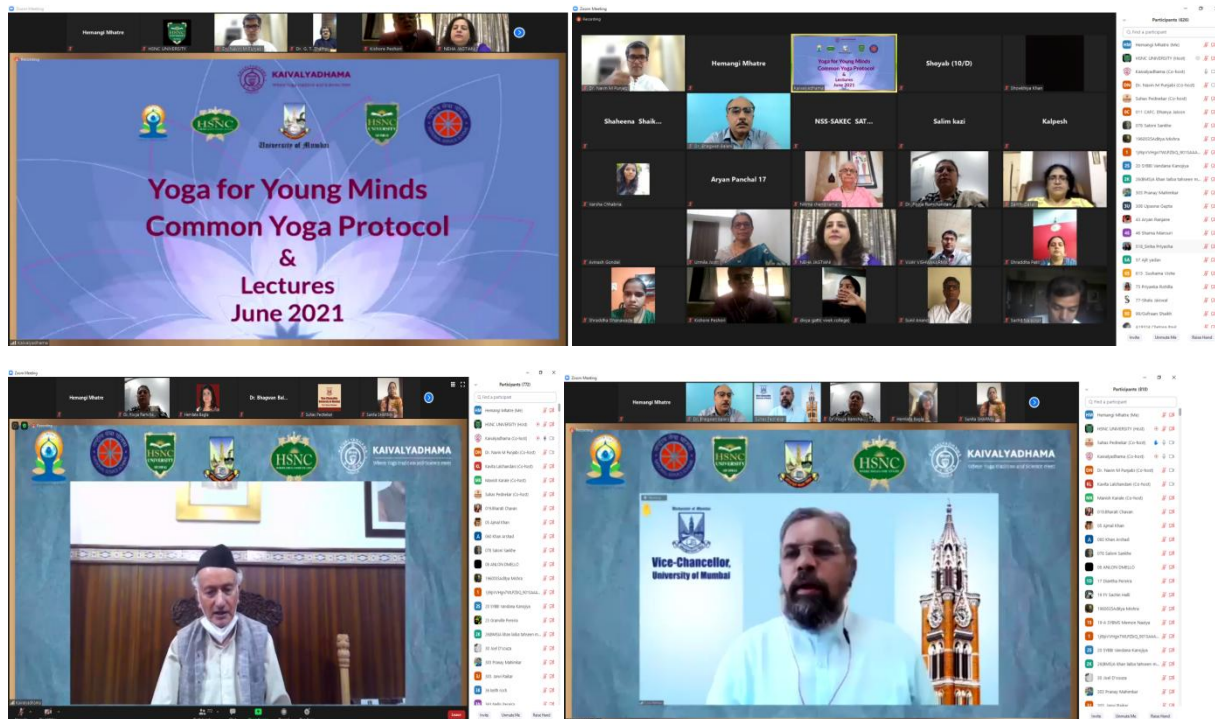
Hemangi Mhatre

KAIVALYADHAMA

HSNC

University of Mumbai

Yoga for Young Minds
Common Yoga Protocol
&
Lectures
June 2021

Hemangi Mhatre

Sheyab (10/D)

Shaheena Shaik...

NSS-SAKEC SAT...

Salim kazi

Kalpesh

Aryan Panchal 17

Participants

Hemangi Mhatre

Dr. Bhagwan Bal...

KAIVALYADHAMA

HSNC

Participants

Hemangi Mhatre

KAIVALYADHAMA

HSNC

University of Mumbai

Vice-Chancellor,
University of Mumbai

Participants